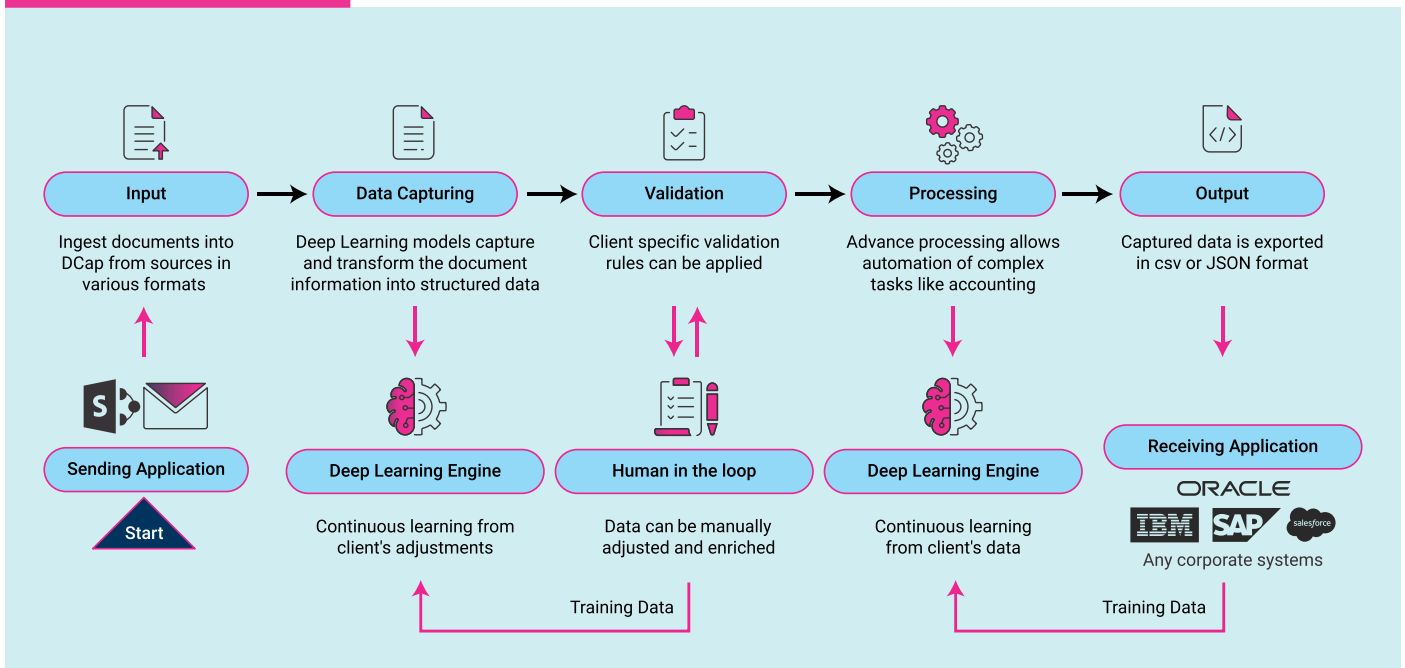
Input

Ingest documents into DCap from sources in various formats

Data Capturing

Deep Learning models capture and transform the document information into structured data

Validation

Client specific validation rules can be applied

Processing

Advance processing allows automation of complex tasks like accounting

Output

Captured data is exported in csv or JSON format

S

Sending Application

Start

Deep Learning Engine

Continuous learning from client's adjustments

Human in the loop

Data can be manually adjusted and enriched

Deep Learning Engine

Continuous learning from client's data

Receiving Application

ORACLE

IBM SAP salesforce

Any corporate systems

Training Data

Training Data